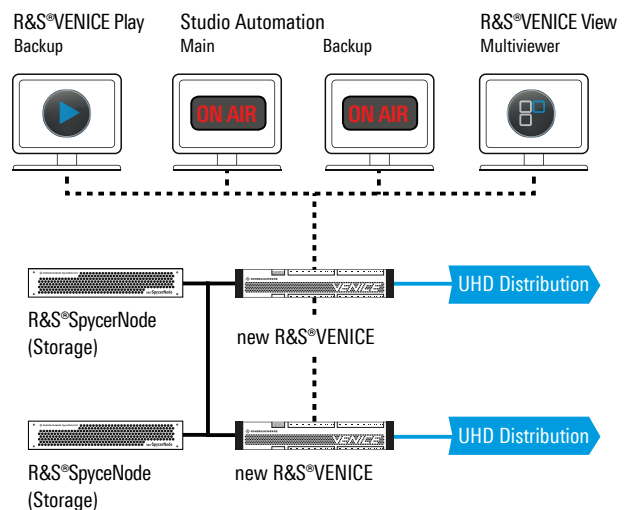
R&S®VENICE Play
Backup

Studio Automation
Main

Backup

R&S®VENICE View
Multiviewer

ON AIR

ON AIR

UHD Distribution

R&S®SpycerNode
(Storage)

new R&S®VENICE

UHD Distribution

R&S®SpyceNode
(Storage)

new R&S®VENICE